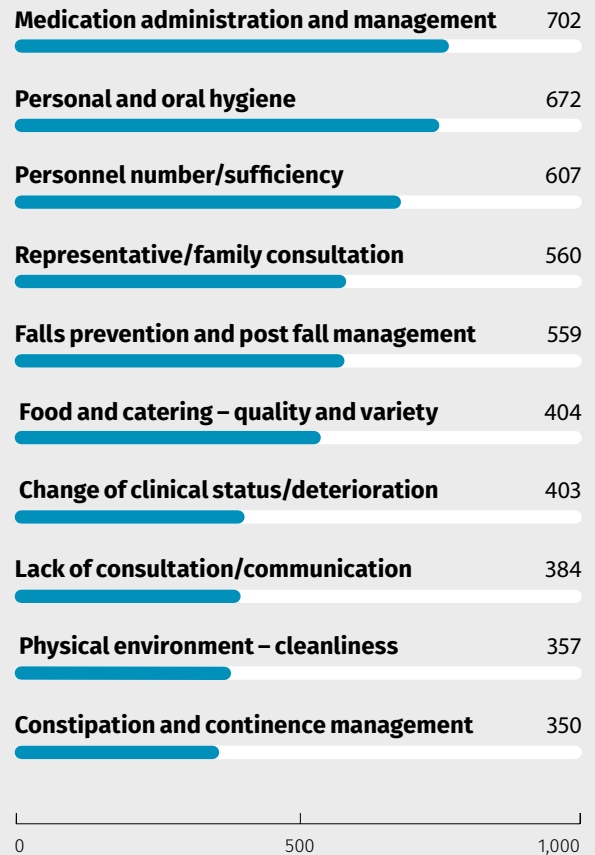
Medication administration and management 702

Personal and oral hygiene 672

Personnel number/sufficiency 607

Representative/family consultation 560

Falls prevention and post fall management 559

Food and catering – quality and variety 404

Change of clinical status/deterioration 403

Lack of consultation/communication 384

Physical environment – cleanliness 357

Constipation and continence management 350

0 500 1,000